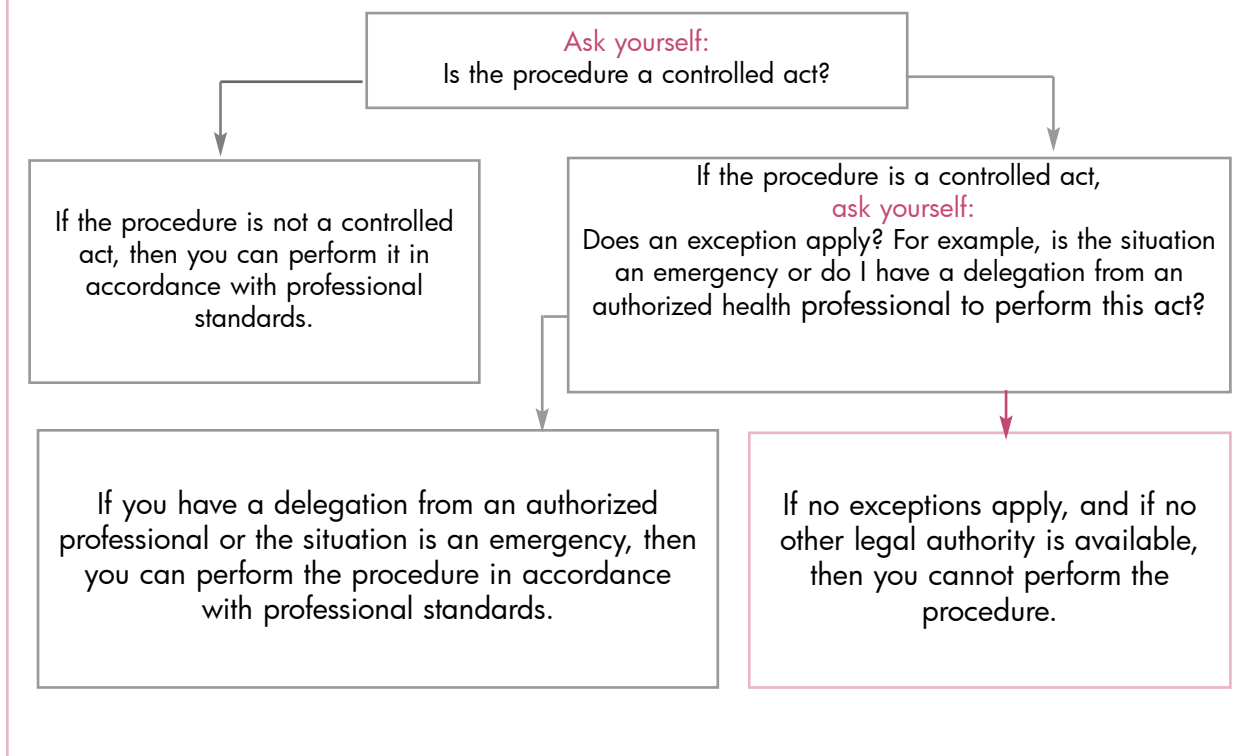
Ask yourself:
Is the procedure a controlled act?

If the procedure is not a controlled act, then you can perform it in accordance with professional standards.

If the procedure is a controlled act,
ask yourself:
Does an exception apply? For example, is the situation an emergency or do I have a delegation from an authorized health professional to perform this act?

If you have a delegation from an authorized professional or the situation is an emergency, then you can perform the procedure in accordance with professional standards.

If no exceptions apply, and if no other legal authority is available, then you cannot perform the procedure.